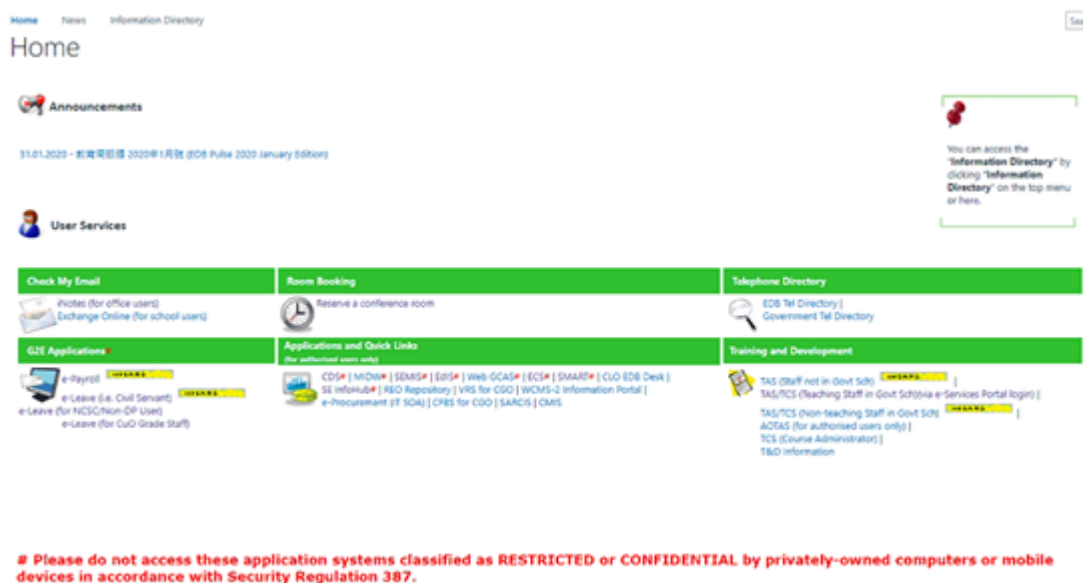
Home News Information Directory

Sea

Home

Announcements

31.01.2020 - 教育局脈搏 2020年1月號 (EDB Pulse 2020 January Edition)

You can access the "Information Directory" by clicking "Information Directory" on the top menu or here.

User Services

Check My Email

iNotes (for office users)
Exchange Online (for school users)

Room Booking

Reserve a conference room

Telephone Directory

EDB Tel Directory |
Government Tel Directory

G2E Applications

e-Payroll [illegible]
e-Leave (i.e. Civil Servant) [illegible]
e-Leave (for NCSC/Non-DP User)
e-Leave (for CuO Grade Staff)

Applications and Quick Links
(for authorised users only)

CDS# | MIDW# | SEMIS# | EdIS# | Web GCAS# | ECS# | SMART# | CLO EDB Desk | SE InfoHub# | R&D Repository | VRS for CGO | WCMS-2 Information Portal | e-Procurement (IT SOA) | CFBS for CGO | SARCIS | CMIS

Training and Development

TAS (Staff not in Govt Sch) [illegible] |
TAS/TCS (Teaching Staff in Govt Sch)(via e-Services Portal login) |
TAS/TCS (Non-teaching Staff in Govt Sch) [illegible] |
AOTAS (for authorised users only) |
TCS (Course Administrator) |
T&D Information

# Please do not access these application systems classified as RESTRICTED or CONFIDENTIAL by privately-owned computers or mobile devices in accordance with Security Regulation 387.